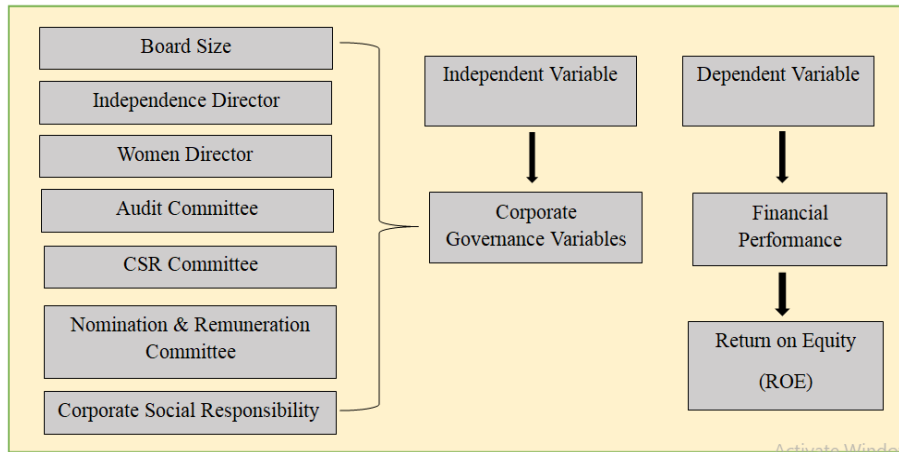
Board Size

Independence Director

Women Director

Audit Committee

CSR Committee

Nomination & Remuneration Committee

Corporate Social Responsibility

Independent Variable

Corporate Governance Variables

Dependent Variable

Financial Performance

Return on Equity (ROE)

Activate Windo